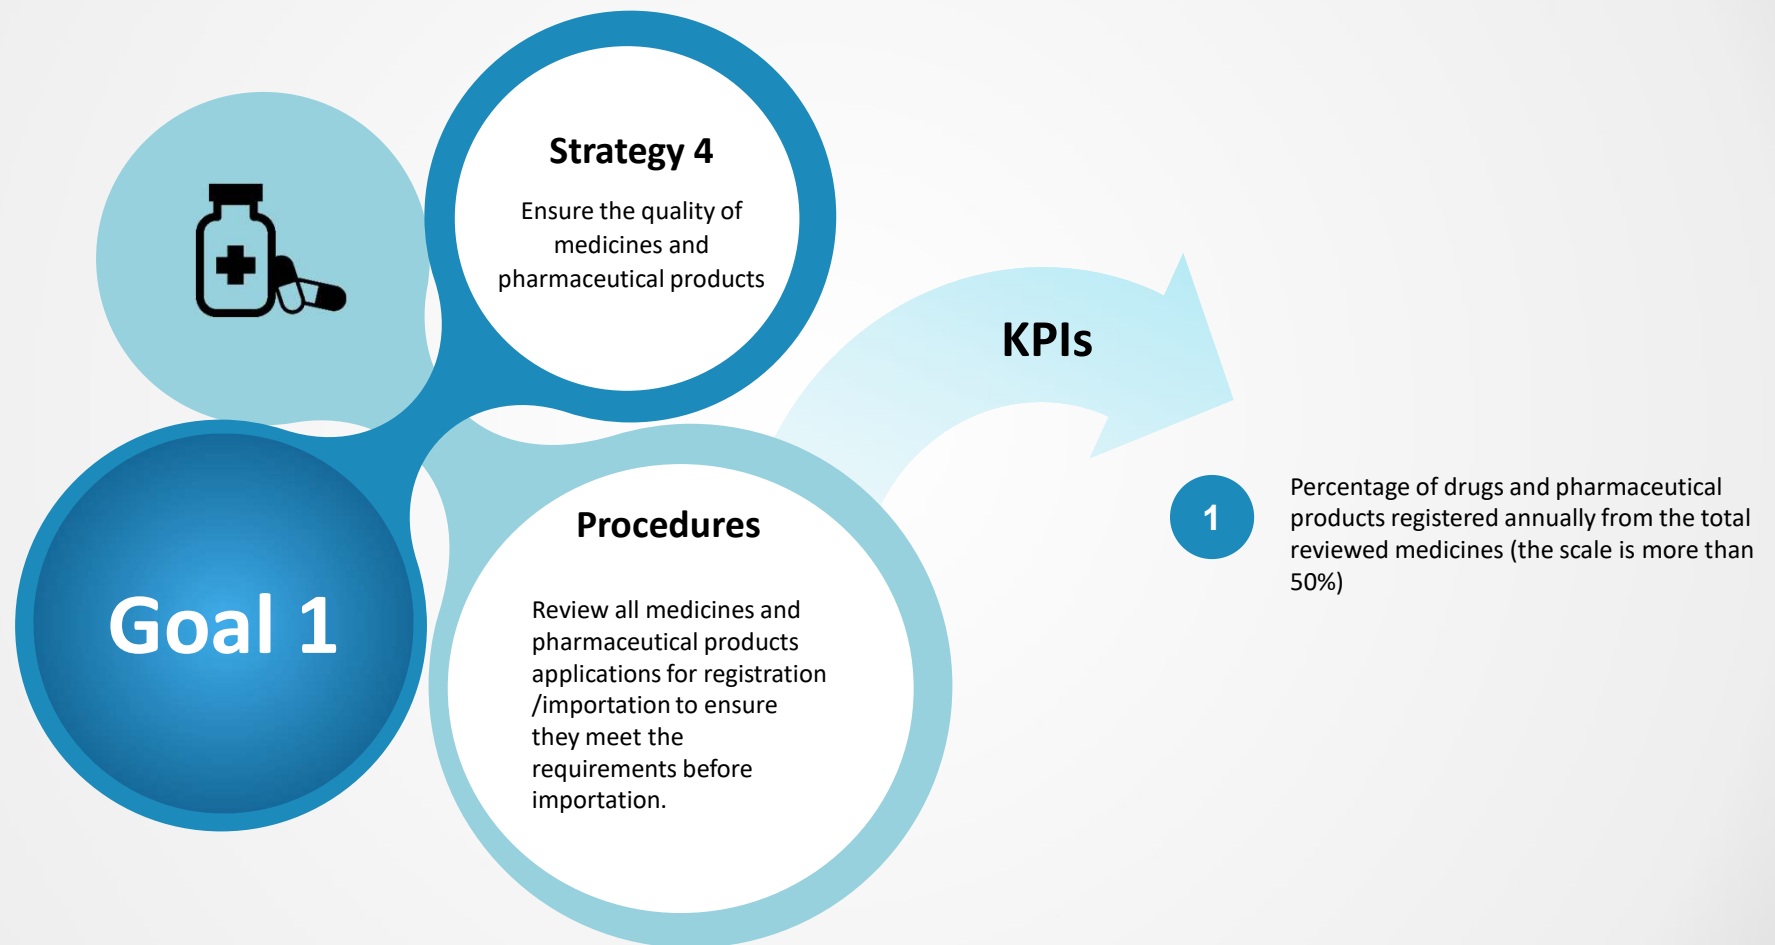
Strategy 4

Ensure the quality of medicines and pharmaceutical products

KPIs

Goal 1

Procedures

Review all medicines and pharmaceutical products applications for registration /importation to ensure they meet the requirements before importation.

1

Percentage of drugs and pharmaceutical products registered annually from the total reviewed medicines (the scale is more than 50%)